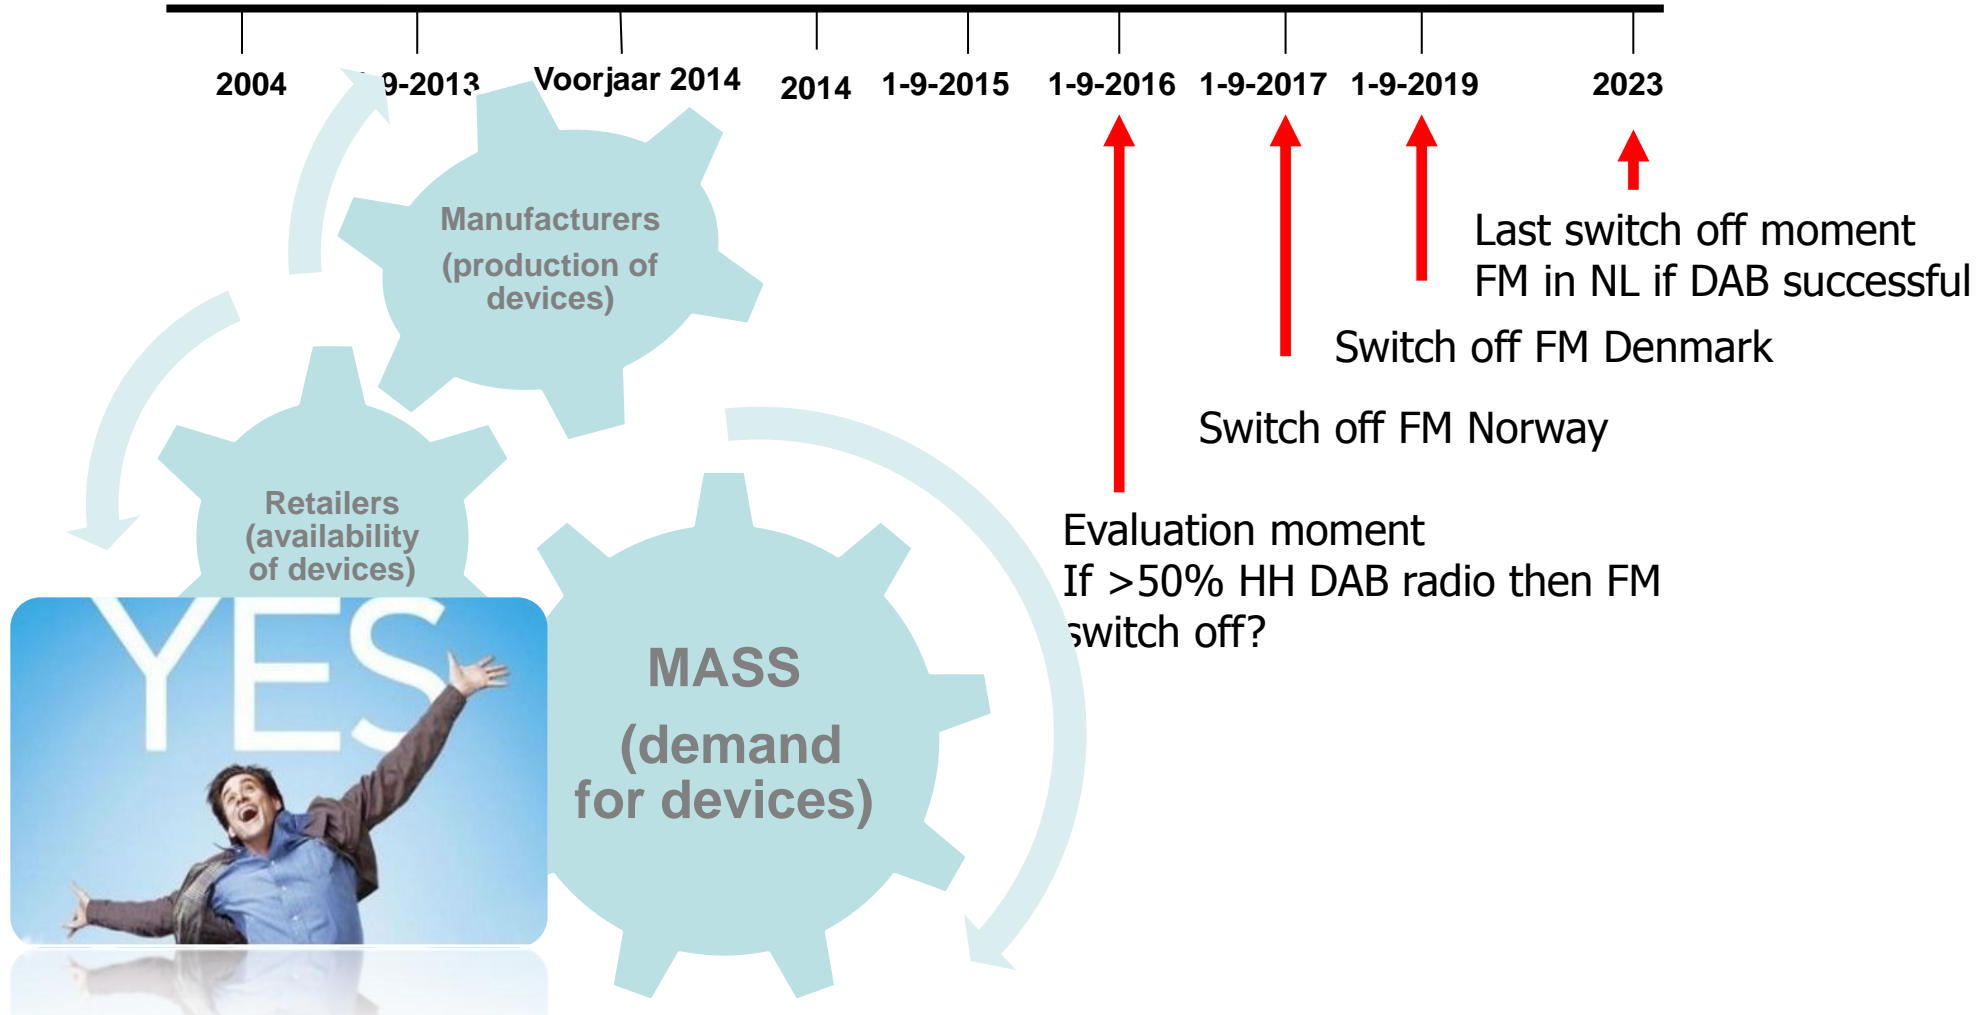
2004

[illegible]9-2013

Voorjaar 2014

2014

1-9-2015

1-9-2016

1-9-2017

1-9-2019

2023

Manufacturers (production of devices)

Retailers (availability of devices)

YES

MASS (demand for devices)

Last switch off moment FM in NL if DAB successful

Switch off FM Denmark

Switch off FM Norway

Evaluation moment
If >50% HH DAB radio then FM switch off?